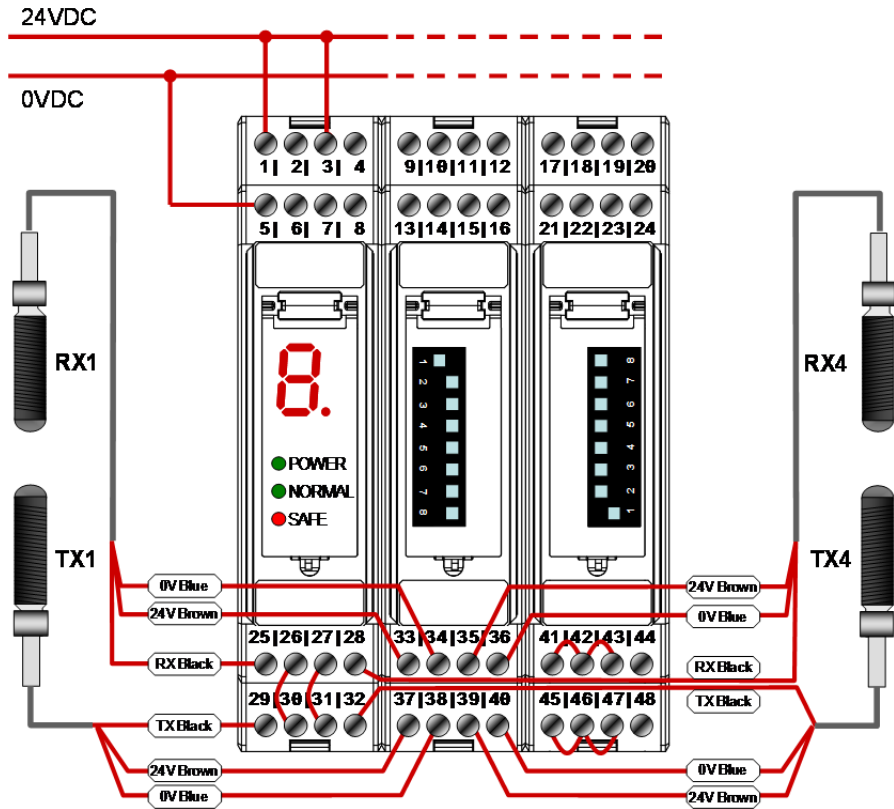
24VDC

0VDC

1| 2| 3| 4
9|10|11|12
17|18|19|20
5| 6| 7| 8
13|14|15|16
21|22|23|24

RX1
RX4

8.

POWER
NORMAL
SAFE

1 2 3 4 5 6 7 8
8 7 6 5 4 3 2 1

TX1
TX4

0V Blue
24V Brown
24V Brown
0V Blue

25|26|27|28
33|34|35|36
41|42|43|44

RX Black
RX Black

29|30|31|32
37|38|39|40
45|46|47|48

TX Black
TX Black

24V Brown
0V Blue
0V Blue
24V Brown